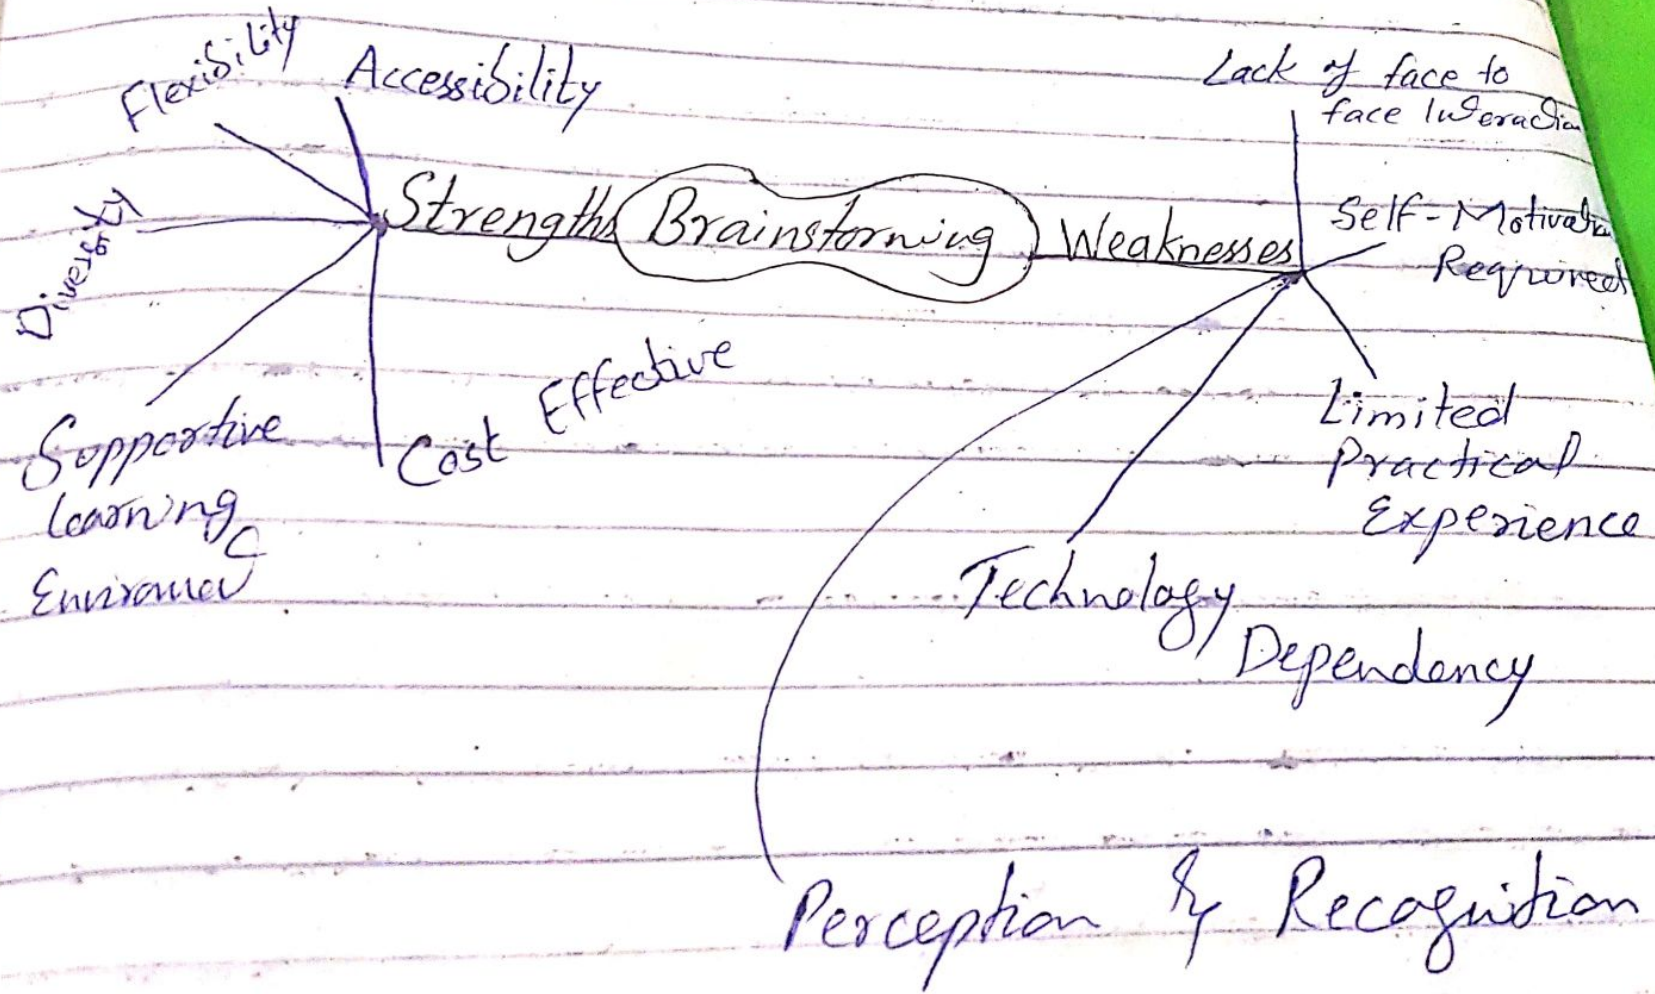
Flexibility
Accessibility
Diversity
Strength
Brainstorming
Weaknesses
Lack of face to face Interaction
Self-Motivation Required
Supportive learning Environment
Cost Effective
Limited Practical Experience
Technology Dependency
Perception & Recognition